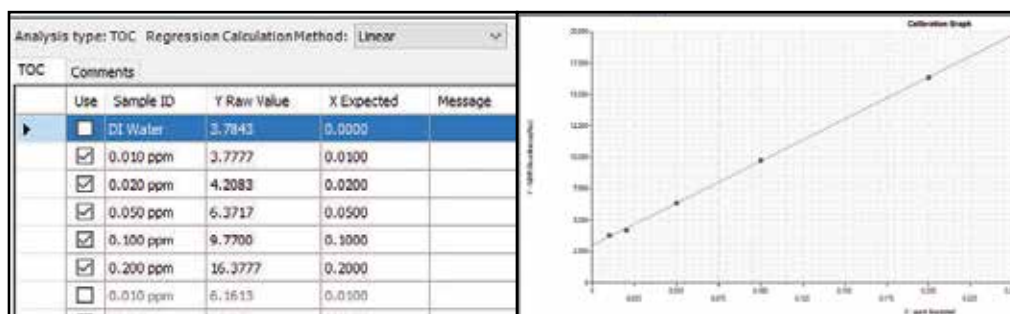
Analysis type: TOC Regression Calculation Method: Linear

TOC | Comments

| Use | Sample ID | Y Raw Value | X Expected | Message |
|---|---|---|---|---|
| ☐ | DI Water | 3.7843 | 0.0000 | |
| ☑ | 0.010 ppm | 3.7777 | 0.0100 | |
| ☑ | 0.020 ppm | 4.2083 | 0.0200 | |
| ☑ | 0.050 ppm | 6.3717 | 0.0500 | |
| ☑ | 0.100 ppm | 9.7700 | 0.1000 | |
| ☑ | 0.200 ppm | 16.3777 | 0.2000 | |
| ☐ | 0.010 ppm | 6.1613 | 0.0100 | |

Calibration Graph

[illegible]